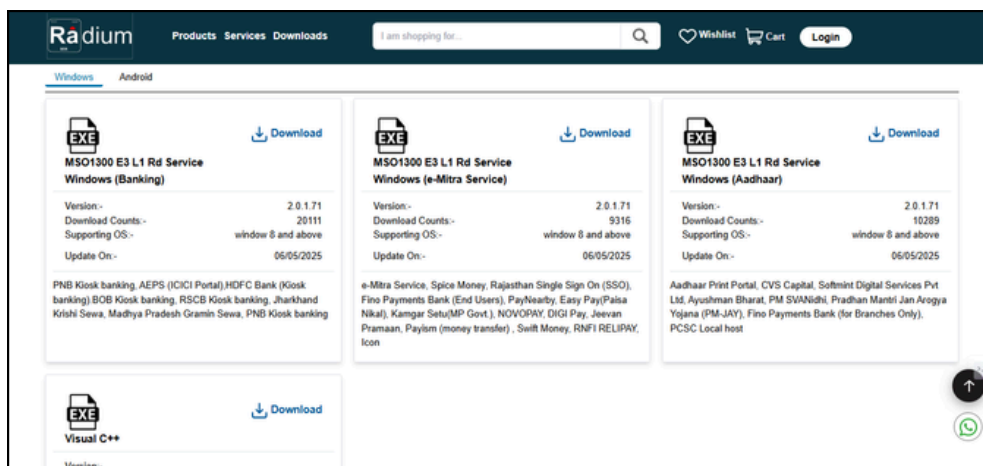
Radium

Products Services Downloads

I am shopping for...

Wishlist Cart Login

Windows Android

EXE

Download

MSO1300 E3 L1 Rd Service Windows (Banking)

Version:- 2.0.1.71
Download Counts:- 20111
Supporting OS:- window 8 and above

Update On:- 06/05/2025

PNB Kiosk banking, AEPS (ICICI Portal),HDFC Bank (Kiosk banking),BOB Kiosk banking, RSCB Kiosk banking, Jharkhand Krishi Sewa, Madhya Pradesh Gramin Sewa, PNB Kiosk banking

EXE

Download

MSO1300 E3 L1 Rd Service Windows (e-Mitra Service)

Version:- 2.0.1.71
Download Counts:- 9316
Supporting OS:- window 8 and above

Update On:- 06/05/2025

e-Mitra Service, Spice Money, Rajasthan Single Sign On (SSO), Fino Payments Bank (End Users), PayNearby, Easy Pay(Paisa Nikal), Kamgar Setu(MP Govt.), NOVOPAY, DIGI Pay, Jeevan Pramaan, Payism (money transfer) , Swift Money, RNFI RELIPAY, Icon

EXE

Download

MSO1300 E3 L1 Rd Service Windows (Aadhaar)

Version:- 2.0.1.71
Download Counts:- 10289
Supporting OS:- window 8 and above

Update On:- 06/05/2025

Aadhaar Print Portal, CVS Capital, Softmint Digital Services Pvt Ltd, Ayushman Bharat, PM SVANidhi, Pradhan Mantri Jan Arogya Yojana (PM-JAY), Fino Payments Bank (for Branches Only), PCSC Local host

EXE

Download

Visual C++

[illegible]